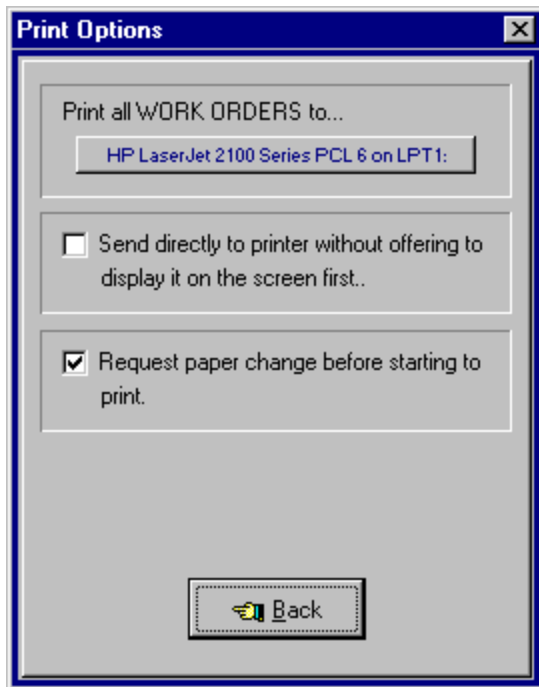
Print Options

Print all WORK ORDERS to...

HP LaserJet 2100 Series PCL 6 on LPT1:

Send directly to printer without offering to display it on the screen first..

Request paper change before starting to print.

Back